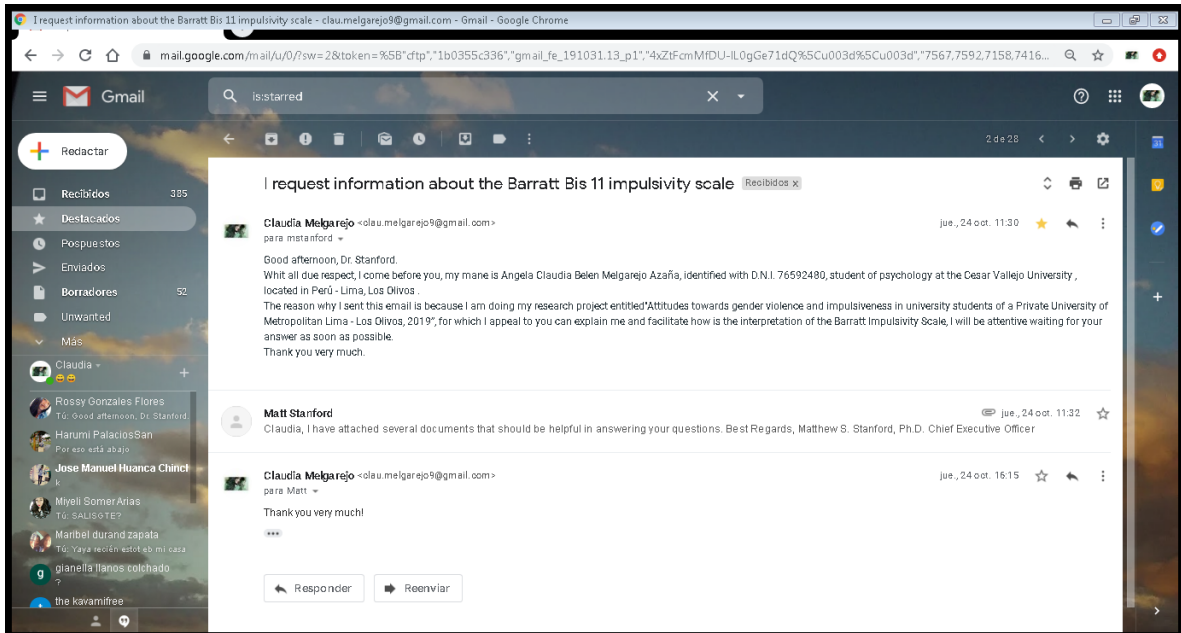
I request information about the Barratt Bis 11 impulsivity scale - clau.melgarejo9@gmail.com - Gmail - Google Chrome

mail.google.com/mail/u/0/?sw=2&token=%5B"cftp","1b0355c336","gmail_fe_191031.13_p1","4xZtFcmMfDU-lL0gGe71dQ%5Cu003d%5Cu003d","7567,7592,7158,7416...

Gmail

is:starred

Redactar

Recibidos 385
Destacados
Pospuestos
Enviados
Borradores 52
Unwanted
Más

Claudia
Rossy Gonzales Flores
Tú: Good afternoon, Dr. Stanford.
Harumi PalaciosSan
Por eso está abajo
Jose Manuel Huanca Chinci
k
Miyeli Somer Arias
Tú: SALISGTE?
Maribel durand zapata
Tú: Yaya recién estot eb mi casa
gianella llanos colchado
?
the kavamifree

2 de 28

I request information about the Barratt Bis 11 impulsivity scale Recibidos x

Claudia Melgarejo <clau.melgarejo9@gmail.com>
para mstanford
jue., 24 oct. 11:30

Good afternoon, Dr. Stanford.
Whit all due respect, I come before you, my mane is Angela Claudia Belen Melgarejo Azaña, identified with D.N.I. 76592480, student of psychology at the Cesar Vallejo University , located in Perú - Lima, Los Olivos .
The reason why I sent this email is because I am doing my research project entitled"Attitudes towards gender violence and impulsiveness in university students of a Private University of Metropolitan Lima - Los Olivos, 2019", for which I appeal to you can explain me and facilitate how is the interpretation of the Barratt Impulsivity Scale, I will be attentive waiting for your answer as soon as possible.
Thank you very much.

Matt Stanford
jue., 24 oct. 11:32
Claudia, I have attached several documents that should be helpful in answering your questions. Best Regards, Matthew S. Stanford, Ph.D. Chief Executive Officer

Claudia Melgarejo <clau.melgarejo9@gmail.com>
para Matt
jue., 24 oct. 16:15

Thank you very much!

Responder
Reenviar